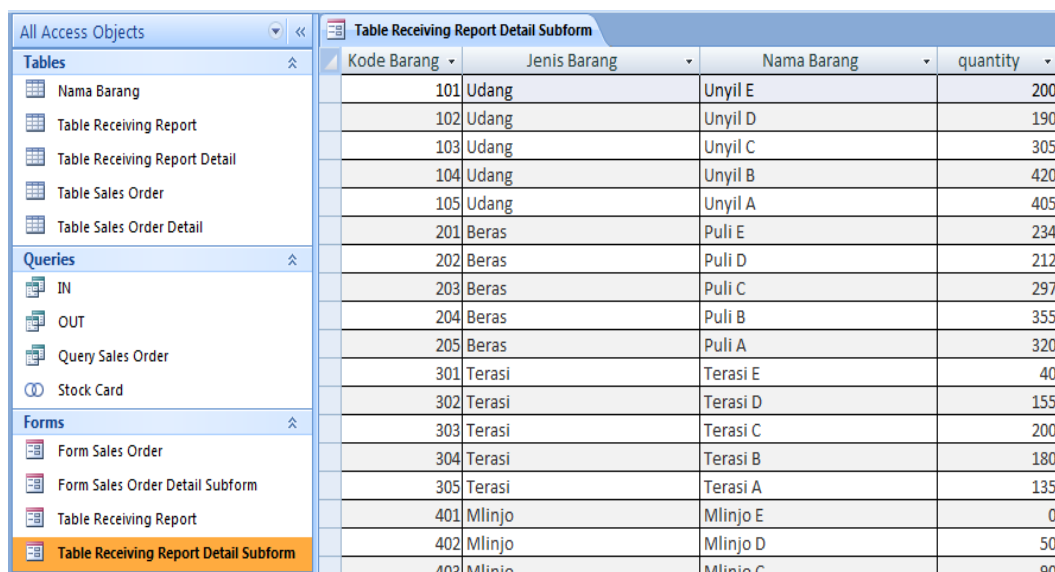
All Access Objects

Tables
Nama Barang
Table Receiving Report
Table Receiving Report Detail
Table Sales Order
Table Sales Order Detail

Queries
IN
OUT
Query Sales Order
Stock Card

Forms
Form Sales Order
Form Sales Order Detail Subform
Table Receiving Report
Table Receiving Report Detail Subform

Table Receiving Report Detail Subform

| Kode Barang | Jenis Barang | Nama Barang | quantity |
|---|---|---|---|
| 101 | Udang | Unyil E | 200 |
| 102 | Udang | Unyil D | 190 |
| 103 | Udang | Unyil C | 305 |
| 104 | Udang | Unyil B | 420 |
| 105 | Udang | Unyil A | 405 |
| 201 | Beras | Puli E | 234 |
| 202 | Beras | Puli D | 212 |
| 203 | Beras | Puli C | 297 |
| 204 | Beras | Puli B | 355 |
| 205 | Beras | Puli A | 320 |
| 301 | Terasi | Terasi E | 40 |
| 302 | Terasi | Terasi D | 155 |
| 303 | Terasi | Terasi C | 200 |
| 304 | Terasi | Terasi B | 180 |
| 305 | Terasi | Terasi A | 135 |
| 401 | Mlinjo | Mlinjo E | 0 |
| 402 | Mlinjo | Mlinjo D | 50 |
| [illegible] | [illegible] | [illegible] | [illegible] |